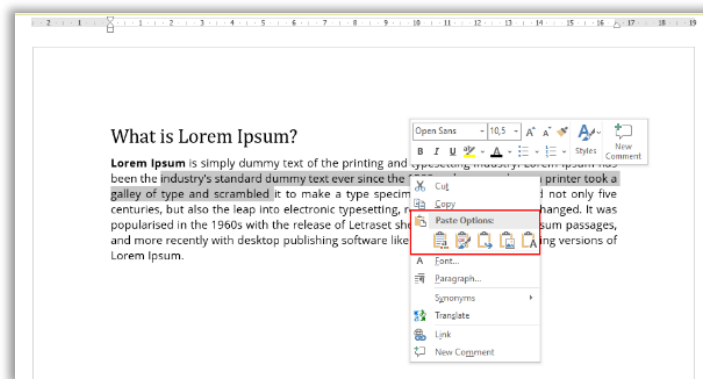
· 2 · 1 · 1 · 1 · 2 · 3 · 4 · 5 · 6 · 7 · 8 · 9 · 10 · 11 · 12 · 13 · 14 · 15 · 16 · 17 · 18 · 19

What is Lorem Ipsum?

**Lorem Ipsum** is simply dummy text of the printing and typesetting industry. Lorem Ipsum has been the industry's standard dummy text ever since the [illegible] printer took a galley of type and scrambled it to make a type specim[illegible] not only five centuries, but also the leap into electronic typesetting, r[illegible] changed. It was popularised in the 1960s with the release of Letraset she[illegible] sum passages, and more recently with desktop publishing software like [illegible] ing versions of Lorem Ipsum.

Open Sans | 10,5 | A A | Styles | New Comment
B I U

Cut
Copy
Paste Options:
Font...
Paragraph...
Synonyms
Translate
Link
New Comment